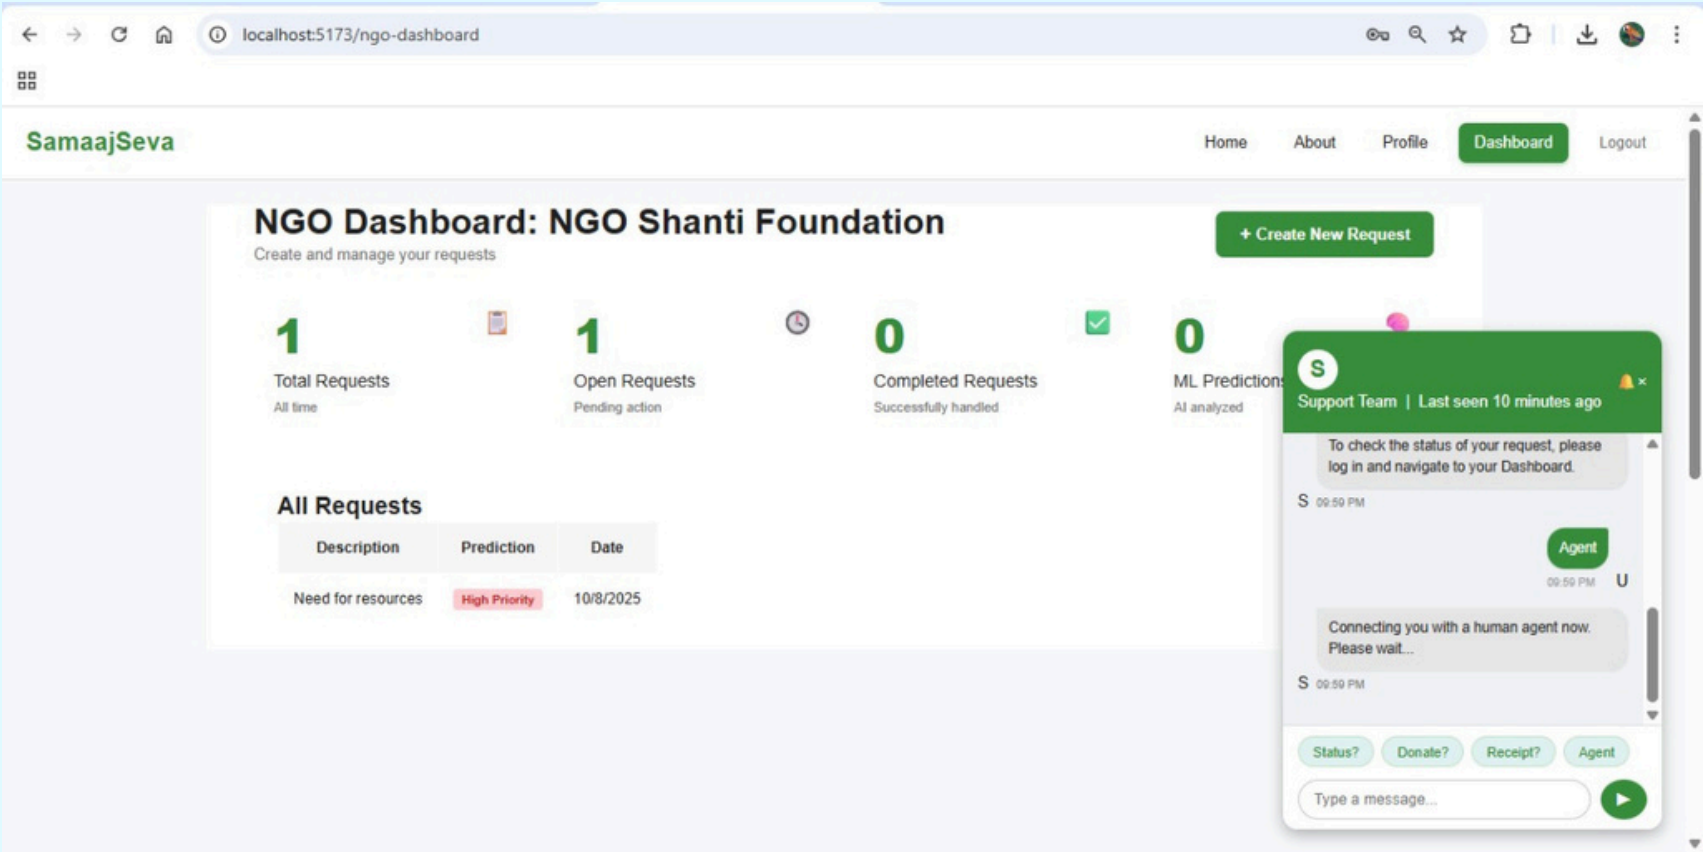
localhost:5173/ngo-dashboard

SamaajSeva

Home About Profile Dashboard Logout

NGO Dashboard: NGO Shanti Foundation
Create and manage your requests

+ Create New Request

1
Total Requests
All time

1
Open Requests
Pending action

0
Completed Requests
Successfully handled

0
ML Predictions
AI analyzed

All Requests

| Description | Prediction | Date |
|---|---|---|
| Need for resources | High Priority | 10/8/2025 |

S
Support Team | Last seen 10 minutes ago

To check the status of your request, please log in and navigate to your Dashboard.
S 09:59 PM

Agent
09:59 PM U

Connecting you with a human agent now. Please wait...
S 09:59 PM

Status? Donate? Receipt? Agent

Type a message...